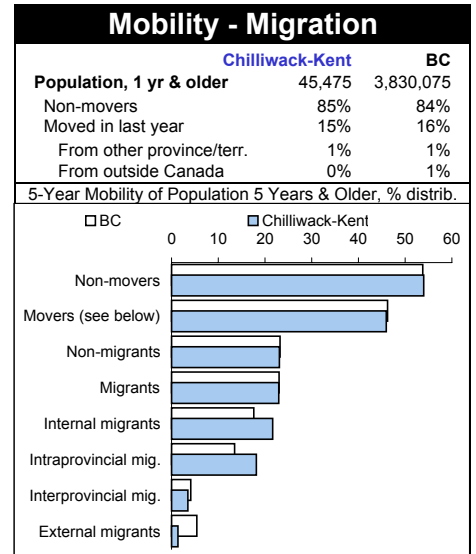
Mobility - Migration

| | Chilliwack-Kent | BC |
|---|---|---|
| Population, 1 yr & older | 45,475 | 3,830,075 |
| Non-movers | 85% | 84% |
| Moved in last year | 15% | 16% |
| From other province/terr. | 1% | 1% |
| From outside Canada | 0% | 1% |

5-Year Mobility of Population 5 Years & Older, % distrib.

BC
Chilliwack-Kent

0 10 20 30 40 50 60

Non-movers
Movers (see below)
Non-migrants
Migrants
Internal migrants
Intraprovincial mig.
Interprovincial mig.
External migrants